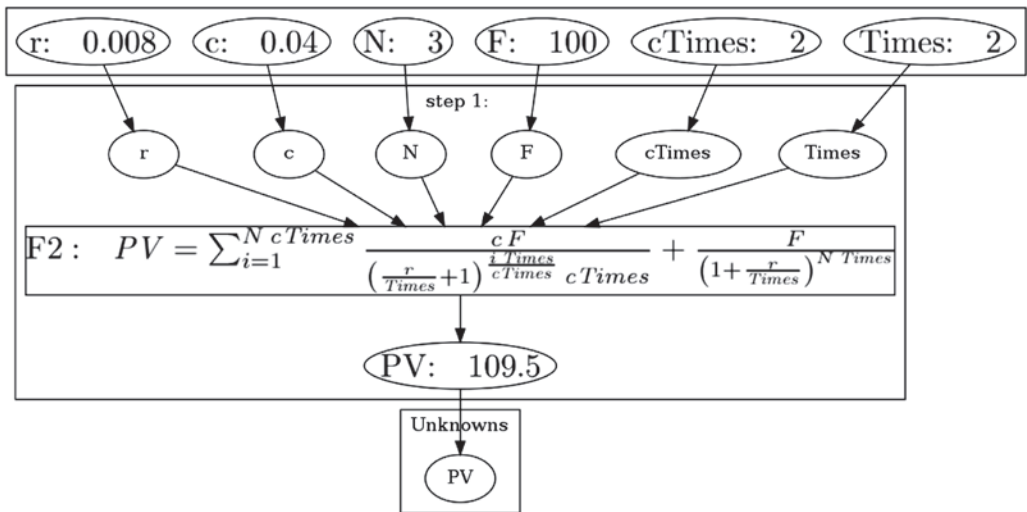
r: 0.008

c: 0.04

N: 3

F: 100

cTimes: 2

Times: 2

step 1:

r

c

N

F

cTimes

Times

F2 : $PV = \sum_{i=1}^{N\ cTimes} \frac{c\,F}{\left(\frac{r}{Times}+1\right)^{\frac{i\ Times}{cTimes}}\ cTimes} + \frac{F}{\left(1+\frac{r}{Times}\right)^{N\ Times}}$

PV: 109.5

Unknowns

PV